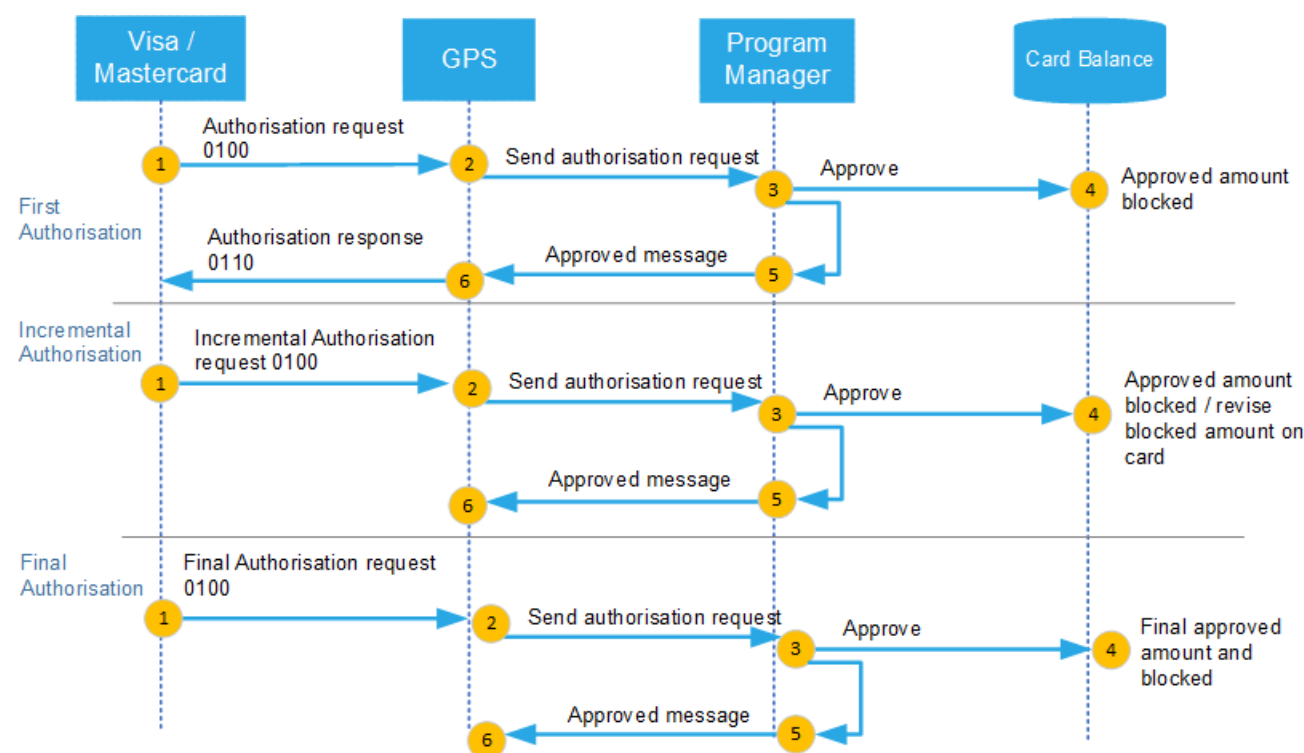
Visa / Mastercard

GPS

Program Manager

Card Balance

First Authorisation

1

Authorisation request 0100

2

Send authorisation request

3

Approve

4

Approved amount blocked

Authorisation response 0110

Approved message

5

6

Incremental Authorisation

1

Incremental Authorisation request 0100

2

Send authorisation request

3

Approve

4

Approved amount blocked / revise blocked amount on card

Approved message

5

6

Final Authorisation

1

Final Authorisation request 0100

2

Send authorisation request

3

Approve

4

Final approved amount and blocked

Approved message

5

6